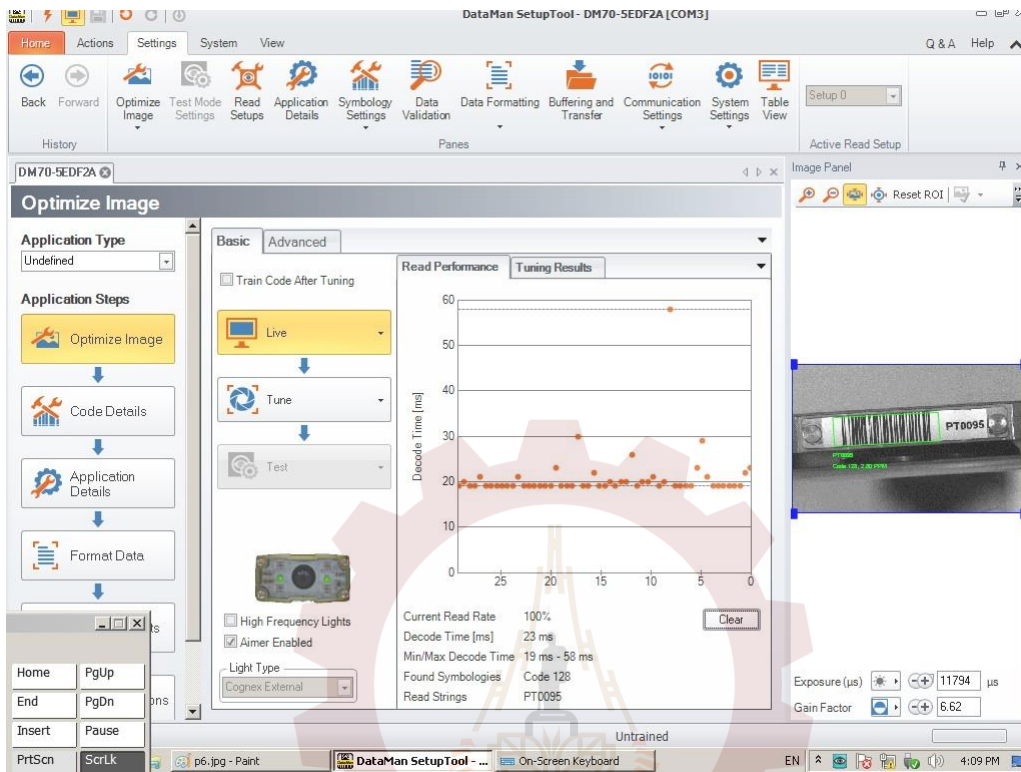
DataMan SetupTool - DM70-5EDF2A [COM3]

Home Actions Settings System View Q & A Help

Back Forward Optimize Image Test Mode Settings Read Setups Application Details Symbology Settings Data Validation Data Formatting Buffering and Transfer Communication Settings System Settings Table View Setup 0

History Panes Active Read Setup

DM70-5EDF2A

Optimize Image

Application Type
Undefined

Application Steps

Optimize Image

Code Details

Application Details

Format Data

Basic Advanced

Train Code After Tuning

Live

Tune

Test

High Frequency Lights
Aimer Enabled

Light Type
Cognex External

Read Performance Tuning Results

| Decode Time [ms] |
|---|
| 60 |
| 50 |
| 40 |
| 30 |
| 20 |
| 10 |
| 0 |

25 20 15 10 5 0

Clear

Current Read Rate 100%
Decode Time [ms] 23 ms
Min/Max Decode Time 19 ms - 58 ms
Found Symbologies Code 128
Read Strings PT0095

Image Panel
Reset ROI

PT0095

Exposure (µs) 11794 µs
Gain Factor 6.62

Untrained

Home PgUp
End PgDn
Insert Pause
PrtScn ScrLk

p6.jpg - Paint DataMan SetupTool - ... On-Screen Keyboard EN 4:09 PM